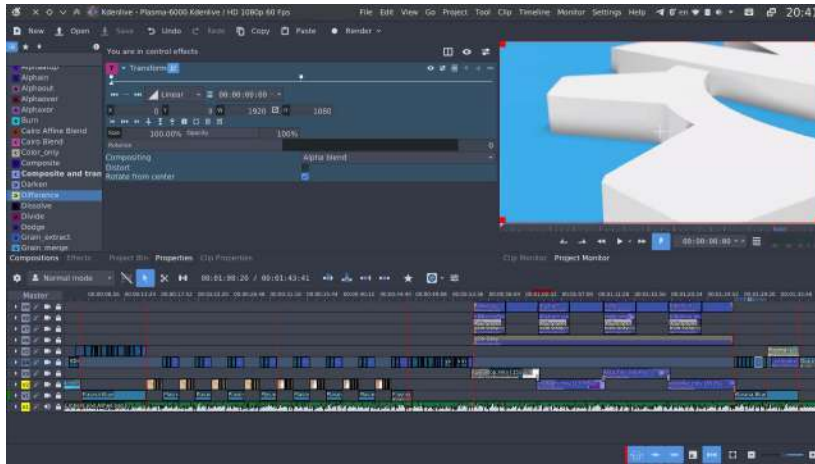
Kdenlive - Plasma-6000 Kdenlive / HD 1080p 60 fps

File Edit View Go Project Tool Clip Timeline Monitor Settings Help

20:47

New Open Save Undo Redo Copy Paste Render

You are in control effects

Alphain
Alphaout
Alphaover
Alphaxor
Burn
Cairo Affine Blend
Cairo Blend
Color_only
Composite
Composite and tran
Darken
Difference
Dissolve
Divide
Dodge
Grain_extract
Grain_merge

Transform

Linear 00:00:00:00

0 0 1920 1080

Size 100.00% Opacity 100%

Rotation 0

Compositing Alpha blend
Distort
Rotate from center

00:00:00:00

Compositions Effects Project Bin Properties Clip Properties

Clip Monitor Project Monitor

Normal mode 00:01:00:26 / 00:01:43:41

Master

Source Blue